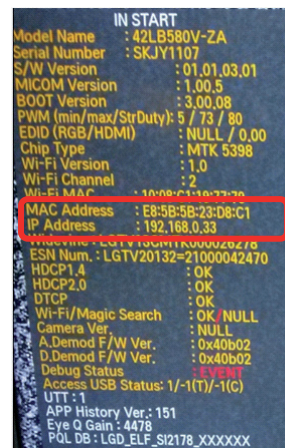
IN START
Model Name : 42LB580V-ZA
Serial Number : SKJY1107
S/W Version : 01.01.03.01
MICOM Version : 1.00.5
BOOT Version : 3.00.08
PWM (min/max/StrDuty): 5 / 73 / 80
EDID (RGB/HDMI) : NULL / 0.00
Chip Type : MTK 5398
Wi-Fi Version : 1.0
Wi-Fi Channel : 2
Wi-Fi MAC : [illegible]
MAC Address : E8:5B:5B:23:D8:C1
IP Address : 192.168.0.33
Widevine : LGTV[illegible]
ESN Num. : LGTV20132=2100002470
HDCP1.4 : OK
HDCP2.0 : OK
DTCP : OK
Wi-Fi/Magic Search : OK/NULL
Camera Ver. : NULL
A.Demod F/W Ver. : 0x40b02
D.Demod F/W Ver. : 0x40b02
Debug Status : EVENT
Access USB Status: 1/-1(T)/-1(C)
UTT : 1
APP History Ver.: 151
Eye Q Gain : 4478
PQL DB : LGD_ELF_SI2178_XXXXXX